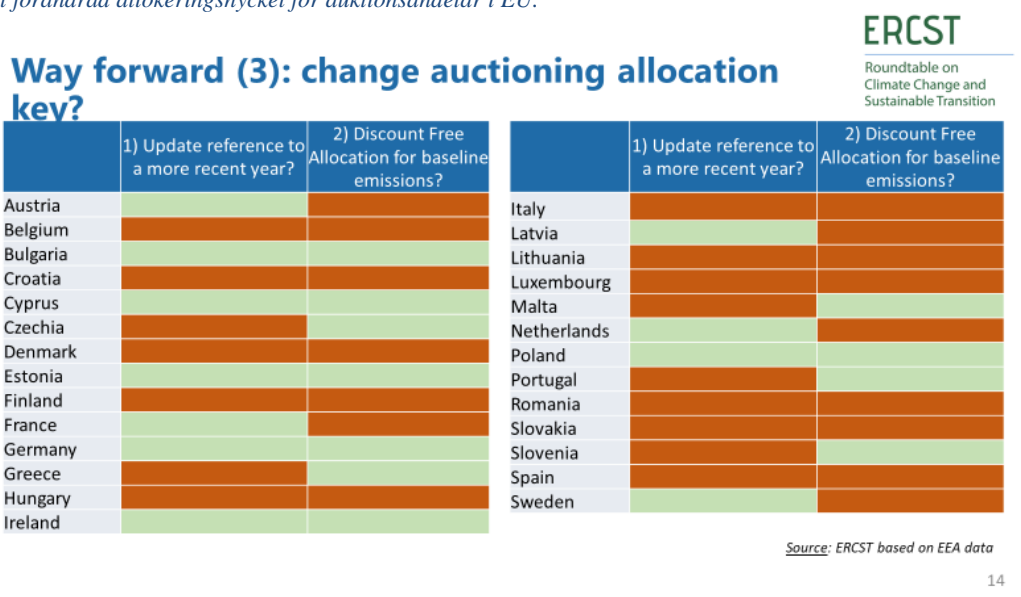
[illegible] förändrad allokeringsnyckel för auktionsandelar i EU.

ERCST
Roundtable on Climate Change and Sustainable Transition

Way forward (3): change auctioning allocation key?

| | 1) Update reference to a more recent year? | 2) Discount Free Allocation for baseline emissions? |
|---|---|---|
| Austria | | |
| Belgium | | |
| Bulgaria | | |
| Croatia | | |
| Cyprus | | |
| Czechia | | |
| Denmark | | |
| Estonia | | |
| Finland | | |
| France | | |
| Germany | | |
| Greece | | |
| Hungary | | |
| Ireland | | |

| | 1) Update reference to a more recent year? | 2) Discount Free Allocation for baseline emissions? |
|---|---|---|
| Italy | | |
| Latvia | | |
| Lithuania | | |
| Luxembourg | | |
| Malta | | |
| Netherlands | | |
| Poland | | |
| Portugal | | |
| Romania | | |
| Slovakia | | |
| Slovenia | | |
| Spain | | |
| Sweden | | |

Source: ERCST based on EEA data

14